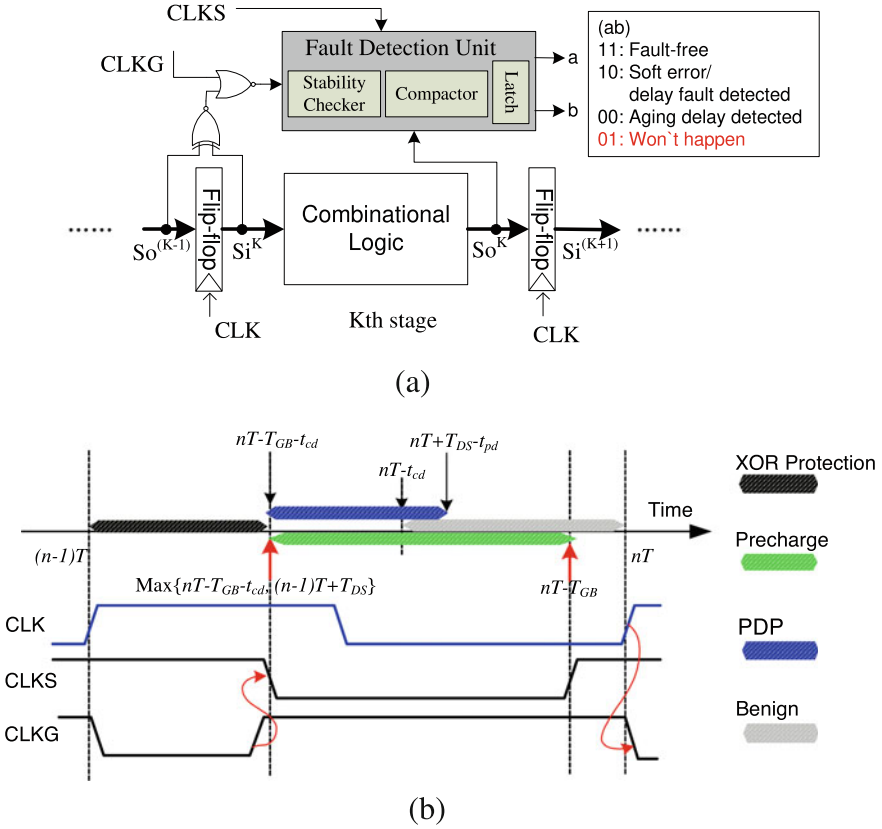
CLKS

Fault Detection Unit

CLKG

Stability Checker

Compactor

Latch

a

b

(ab)
11: Fault-free
10: Soft error/ delay fault detected
00: Aging delay detected
01: Won`t happen

...... $So^{(K-1)}$ Flip-flop $Si^{K}$ Combinational Logic $So^{K}$ Flip-flop $Si^{(K+1)}$ ......

CLK

Kth stage

CLK

(a)

$nT$-$T_{GB}$-$t_{cd}$

$nT$+$T_{DS}$-$t_{pd}$

$nT$-$t_{cd}$

Time

XOR Protection

$(n$-$1)T$

$nT$

Precharge

Max{$nT$-$T_{GB}$-$t_{cd}$, $(n$-$1)T$+$T_{DS}$}

$nT$-$T_{GB}$

CLK

PDP

CLKS

Benign

CLKG

(b)